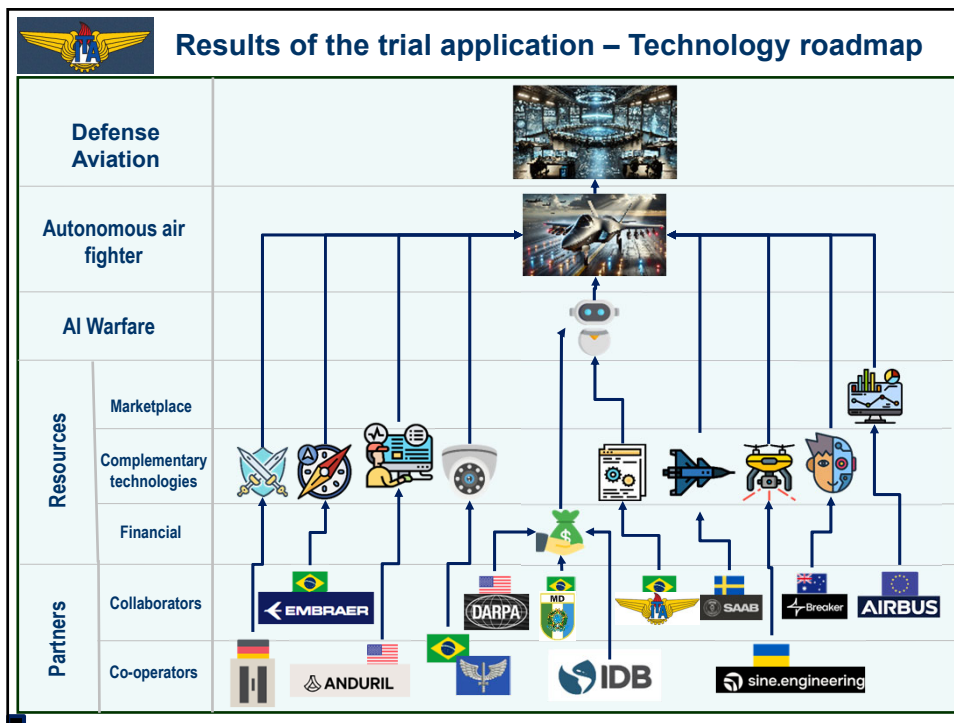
ITA

Results of the trial application – Technology roadmap

Defense Aviation

Autonomous air fighter

AI Warfare

Resources

Marketplace

Complementary technologies

Financial

Partners

Collaborators

Co-operators

EMBRAER

DARPA

MD

SAAB

Breaker

AIRBUS

ANDURIL

IDB

sine.engineering